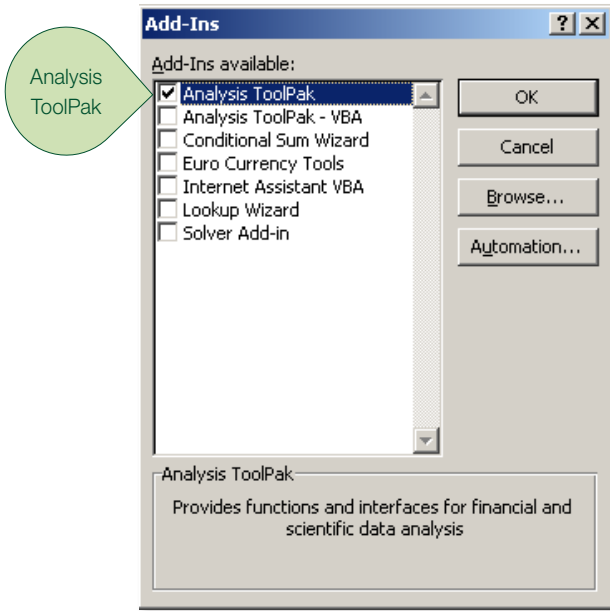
Analysis ToolPak

Add-Ins

?

X

Add-Ins available:

Analysis ToolPak
Analysis ToolPak - VBA
Conditional Sum Wizard
Euro Currency Tools
Internet Assistant VBA
Lookup Wizard
Solver Add-in

OK

Cancel

Browse...

Automation...

Analysis ToolPak

Provides functions and interfaces for financial and scientific data analysis